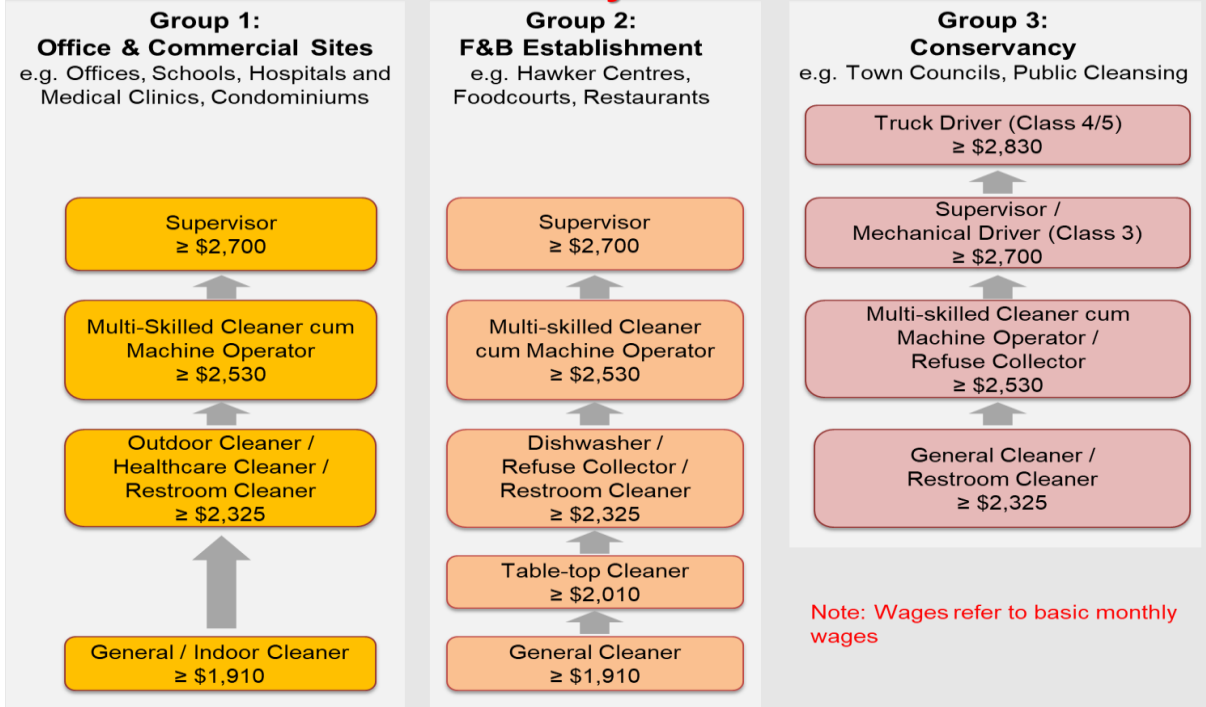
**Group 1:**
**Office & Commercial Sites**
e.g. Offices, Schools, Hospitals and Medical Clinics, Condominiums

Supervisor
≥ $2,700

Multi-Skilled Cleaner cum Machine Operator
≥ $2,530

Outdoor Cleaner / Healthcare Cleaner / Restroom Cleaner
≥ $2,325

General / Indoor Cleaner
≥ $1,910

**Group 2:**
**F&B Establishment**
e.g. Hawker Centres, Foodcourts, Restaurants

Supervisor
≥ $2,700

Multi-skilled Cleaner cum Machine Operator
≥ $2,530

Dishwasher / Refuse Collector / Restroom Cleaner
≥ $2,325

Table-top Cleaner
≥ $2,010

General Cleaner
≥ $1,910

**Group 3:**
**Conservancy**
e.g. Town Councils, Public Cleansing

Truck Driver (Class 4/5)
≥ $2,830

Supervisor / Mechanical Driver (Class 3)
≥ $2,700

Multi-skilled Cleaner cum Machine Operator / Refuse Collector
≥ $2,530

General Cleaner / Restroom Cleaner
≥ $2,325

Note: Wages refer to basic monthly wages